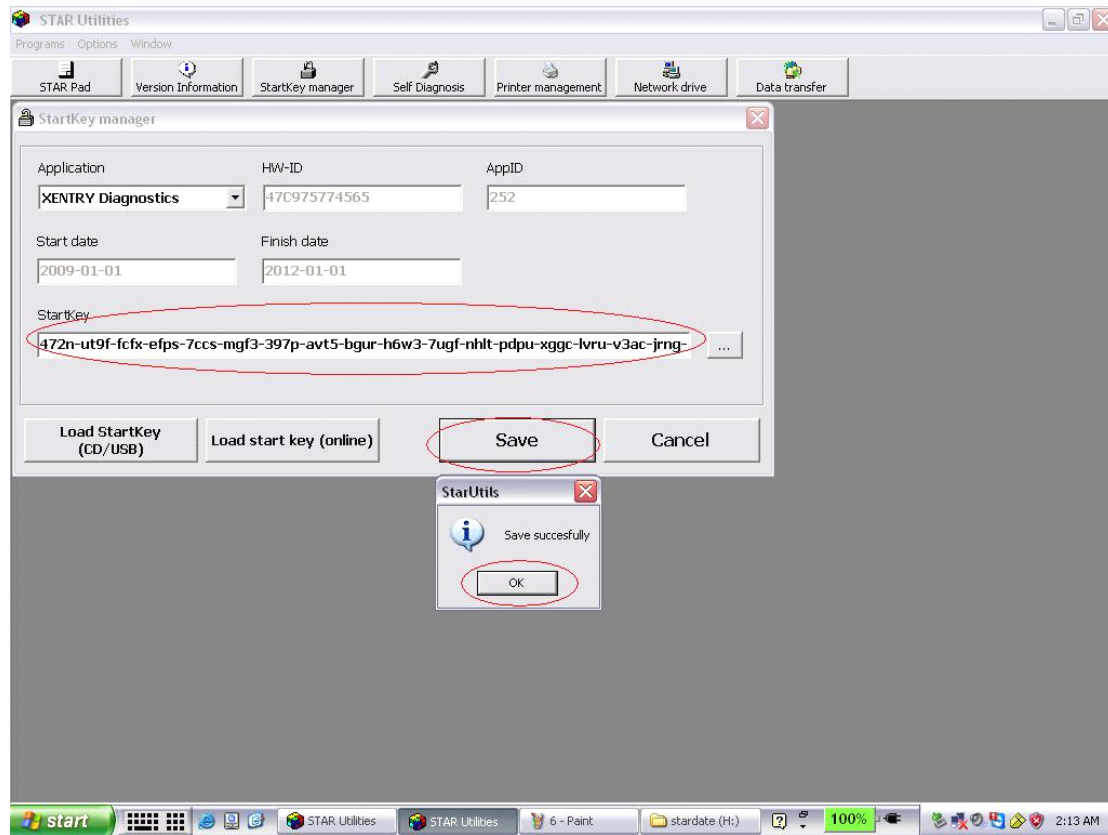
STAR Utilities

Programs Options Window

STAR Pad | Version Information | StartKey manager | Self Diagnosis | Printer management | Network drive | Data transfer

StartKey manager

Application
XENTRY Diagnostics

HW-ID
47C975774565

AppID
252

Start date
2009-01-01

Finish date
2012-01-01

StartKey
472n-ut9f-fcfx-efps-7ccs-mgf3-397p-avt5-bgur-h6w3-7ugf-nhlt-pdpu-xggc-lvru-v3ac-jrng-

...

Load StartKey (CD/USB)

Load start key (online)

Save

Cancel

StarUtils

Save succesfully

OK

start | STAR Utilities | STAR Utilities | 6 - Paint | stardate (H:) | 100% | 2:13 AM